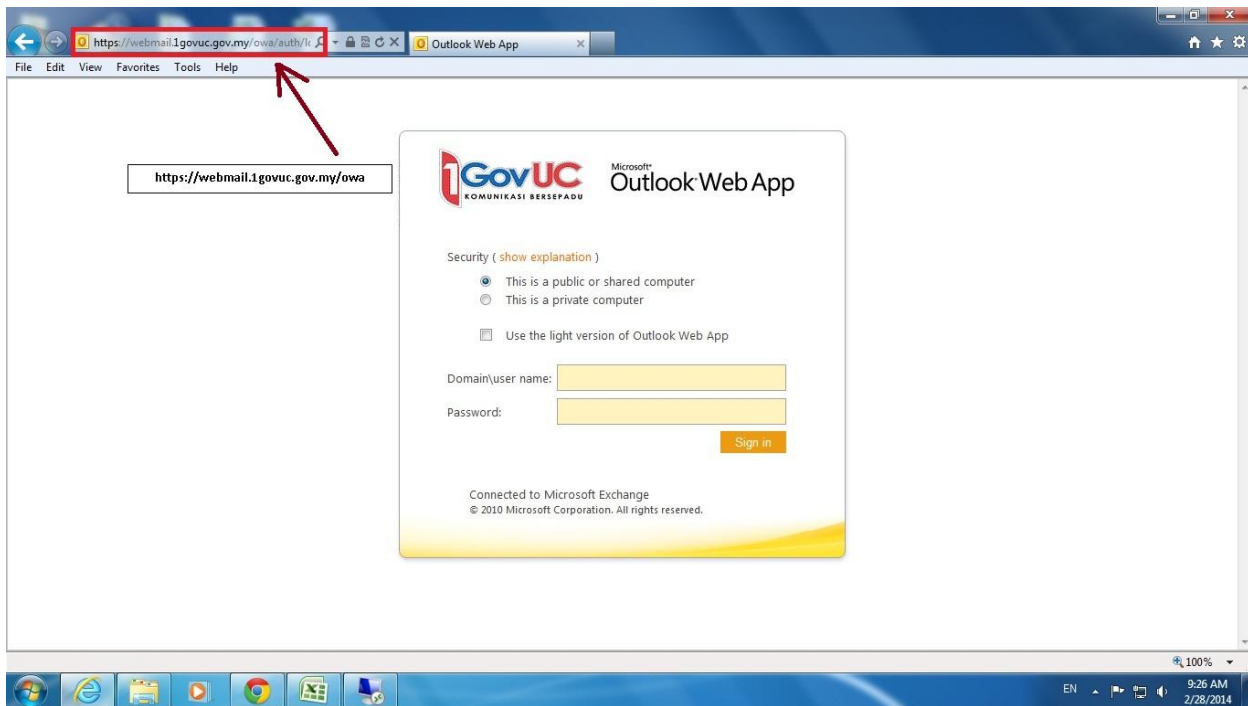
https://webmail.1govuc.gov.my/owa/auth/l
Outlook Web App
File Edit View Favorites Tools Help

https://webmail.1govuc.gov.my/owa

1GovUC
KOMUNIKASI BERSEPADU
Microsoft
Outlook Web App

Security ( show explanation )
This is a public or shared computer
This is a private computer

Use the light version of Outlook Web App

Domain\user name:
Password:
Sign in

Connected to Microsoft Exchange
© 2010 Microsoft Corporation. All rights reserved.

100%
EN
9:26 AM
2/28/2014